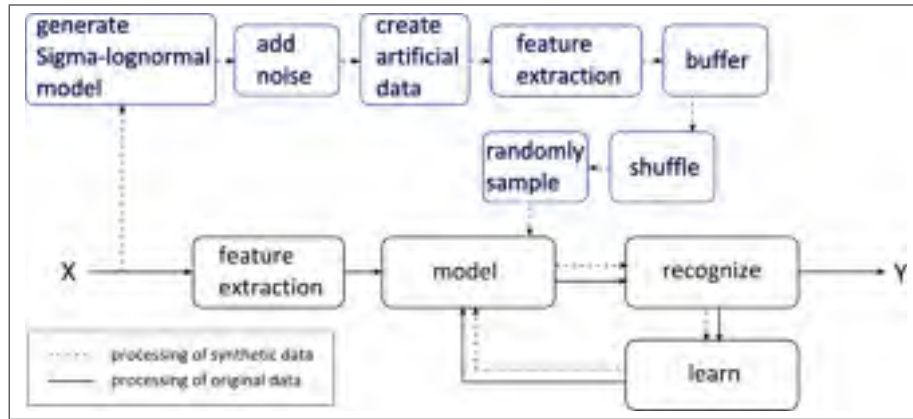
generate Sigma-lognormal model

add noise

create artificial data

feature extraction

buffer

randomly sample

shuffle

X

feature extraction

model

recognize

Y

learn

processing of synthetic data

processing of original data